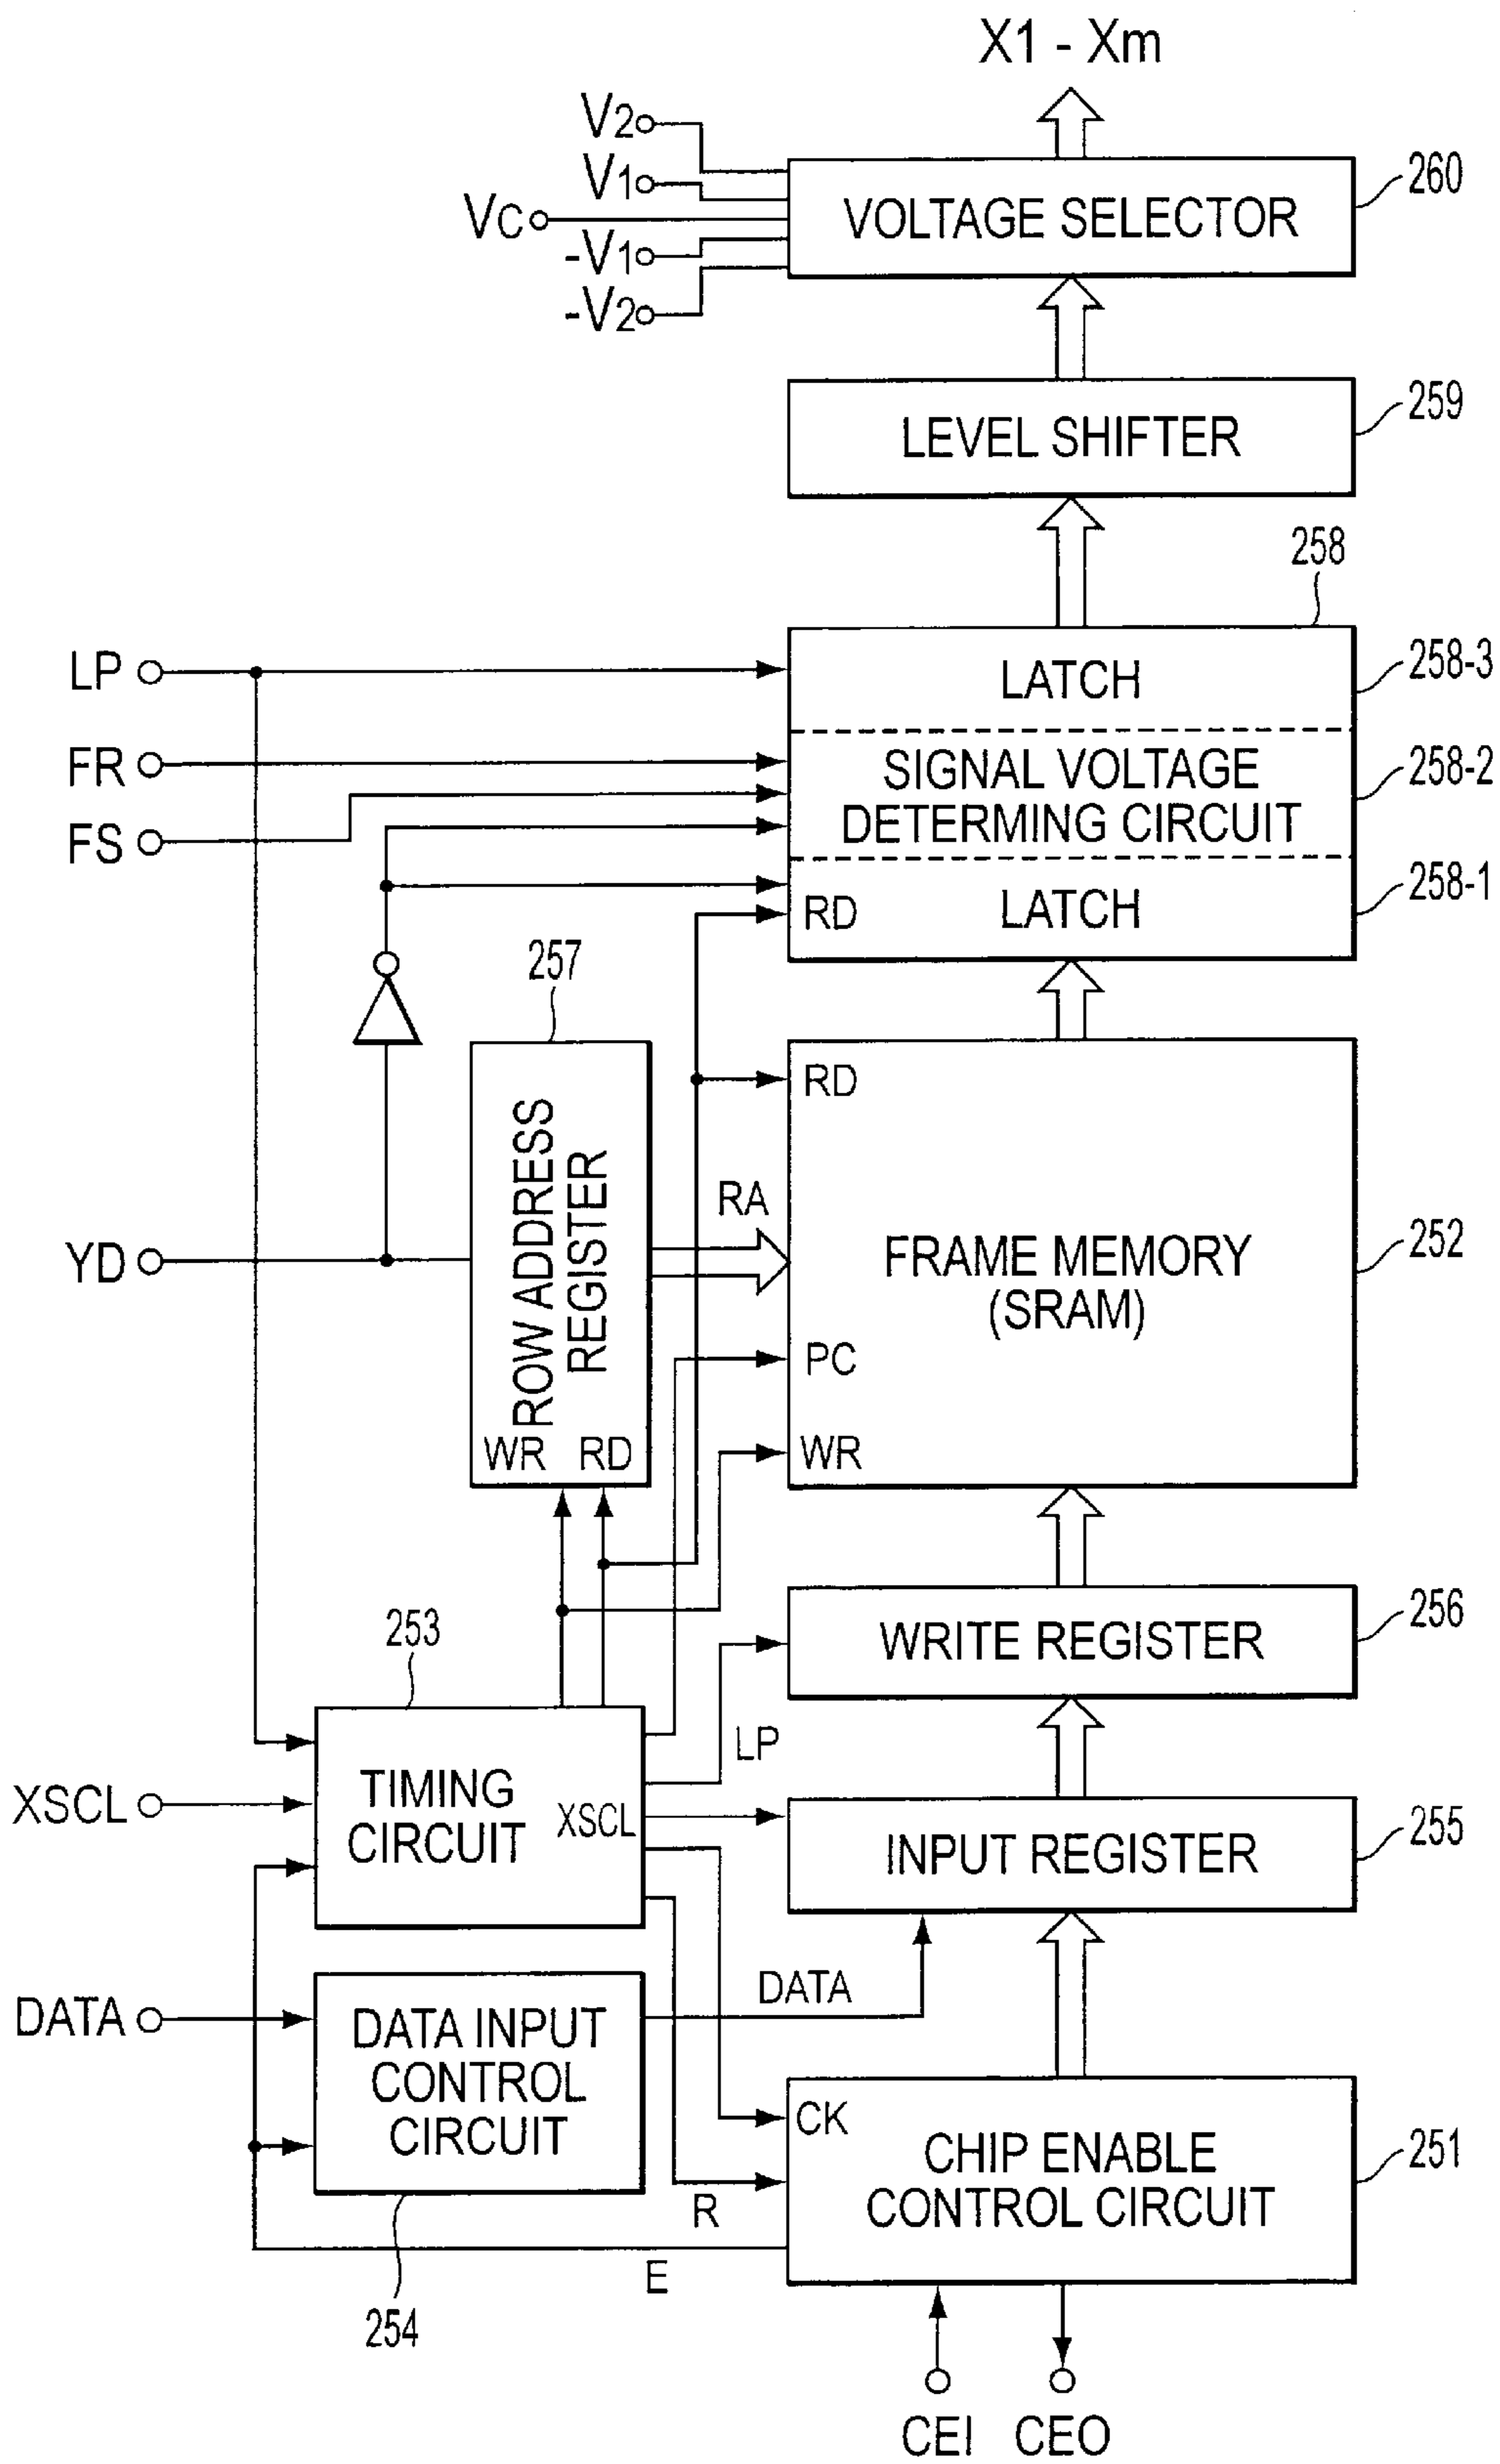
X1 - Xm

$V_2$
$V_1$
$V_C$
$-V_1$
$-V_2$

VOLTAGE SELECTOR
260

LEVEL SHIFTER
259

258

LP
FR
FS

LATCH
258-3

SIGNAL VOLTAGE DETERMING CIRCUIT
258-2

RD
LATCH
258-1

257

ROW ADDRESS REGISTER
WR RD

RD
RA

YD

FRAME MEMORY (SRAM)
252

PC
WR

WRITE REGISTER
256

253

LP

XSCL

TIMING CIRCUIT
XSCL

INPUT REGISTER
255

DATA
DATA

DATA INPUT CONTROL CIRCUIT

CK
CHIP ENABLE CONTROL CIRCUIT
251

R
E

254

CEI CEO